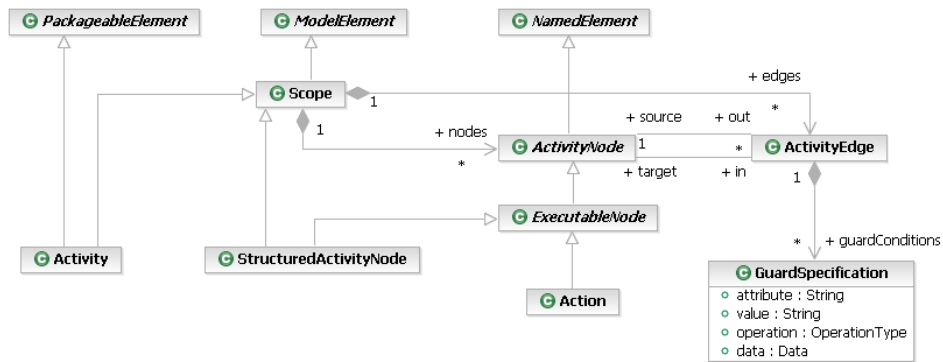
PackageableElement

ModelElement

NamedElement

Scope

+ edges

1

*

1

+ nodes

+ source

+ out

ActivityNode

1

*

ActivityEdge

*

+ target

+ in

1

ExecutableNode

*

+ guardConditions

Activity

StructuredActivityNode

Action

GuardSpecification
attribute : String
value : String
operation : OperationType
data : Data